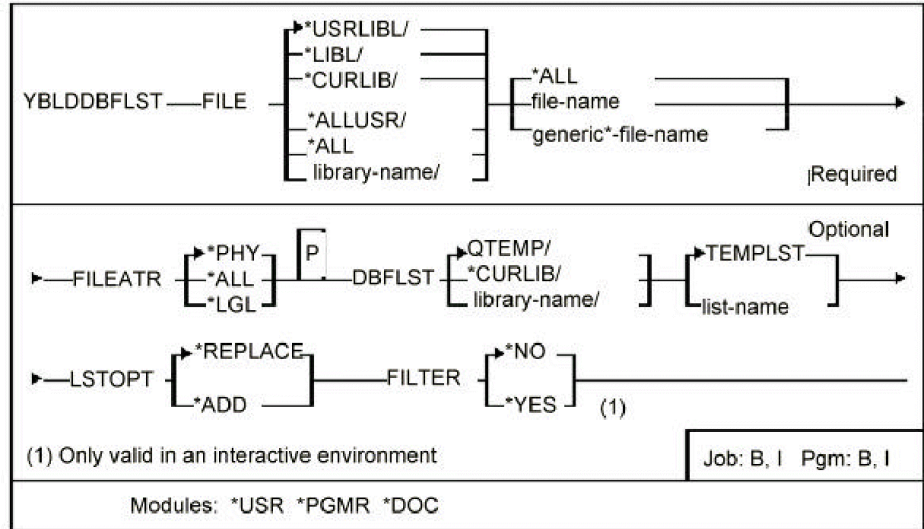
YBLDDBFLST FILE *USRLIBL/ *LIBL/ *CURLIB/ *ALLUSR/ *ALL library-name/ *ALL file-name generic*-file-name

Required

Optional

FILEATR *PHY *ALL *LGL P DBFLST QTEMP/ *CURLIB/ library-name/ TEMPLST list-name

LSTOPT *REPLACE *ADD FILTER *NO *YES (1)

(1) Only valid in an interactive environment

Job: B, I Pgm: B, I

Modules: *USR *PGMR *DOC